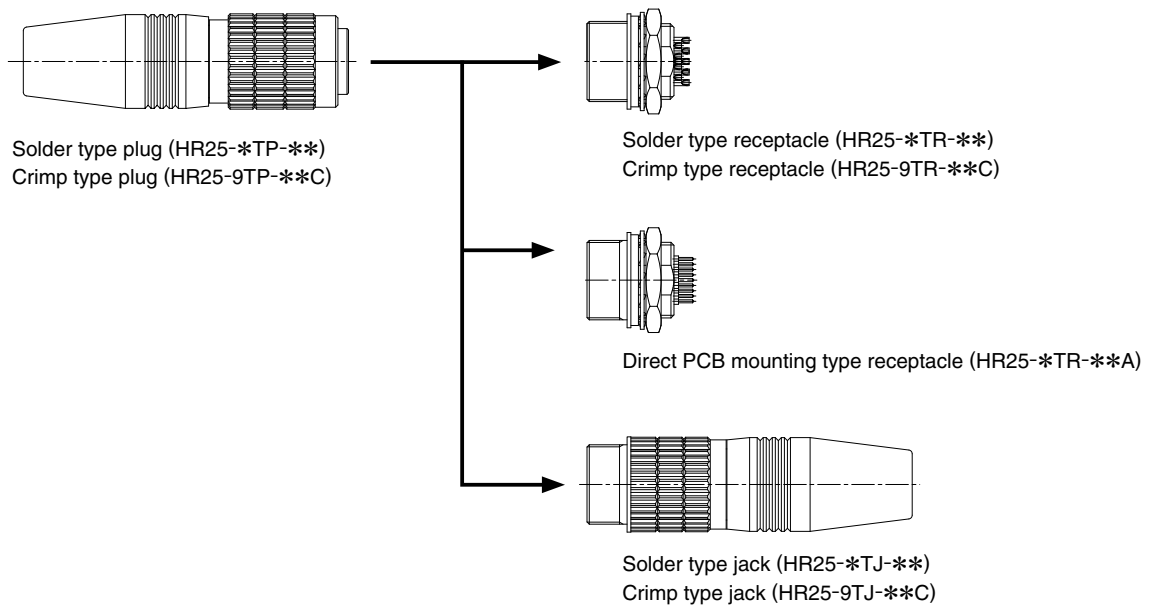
Solder type plug (HR25-∗TP-∗∗)
Crimp type plug (HR25-9TP-∗∗C)

Solder type receptacle (HR25-∗TR-∗∗)
Crimp type receptacle (HR25-9TR-∗∗C)

Direct PCB mounting type receptacle (HR25-∗TR-∗∗A)

Solder type jack (HR25-∗TJ-∗∗)
Crimp type jack (HR25-9TJ-∗∗C)